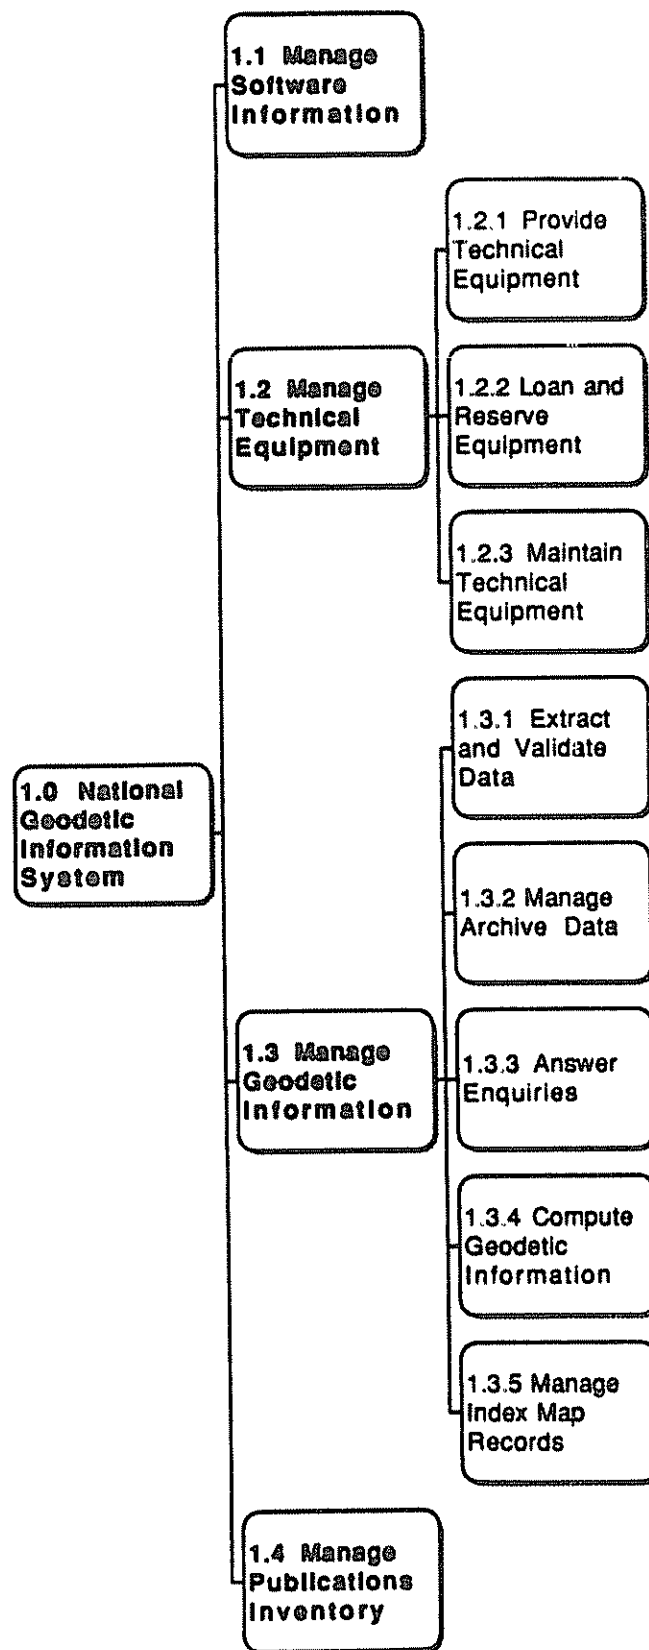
1.0 National Geodetic Information System

1.1 Manage Software Information

1.2 Manage Technical Equipment

1.2.1 Provide Technical Equipment

1.2.2 Loan and Reserve Equipment

1.2.3 Maintain Technical Equipment

1.3 Manage Geodetic Information

1.3.1 Extract and Validate Data

1.3.2 Manage Archive Data

1.3.3 Answer Enquiries

1.3.4 Compute Geodetic Information

1.3.5 Manage Index Map Records

1.4 Manage Publications Inventory